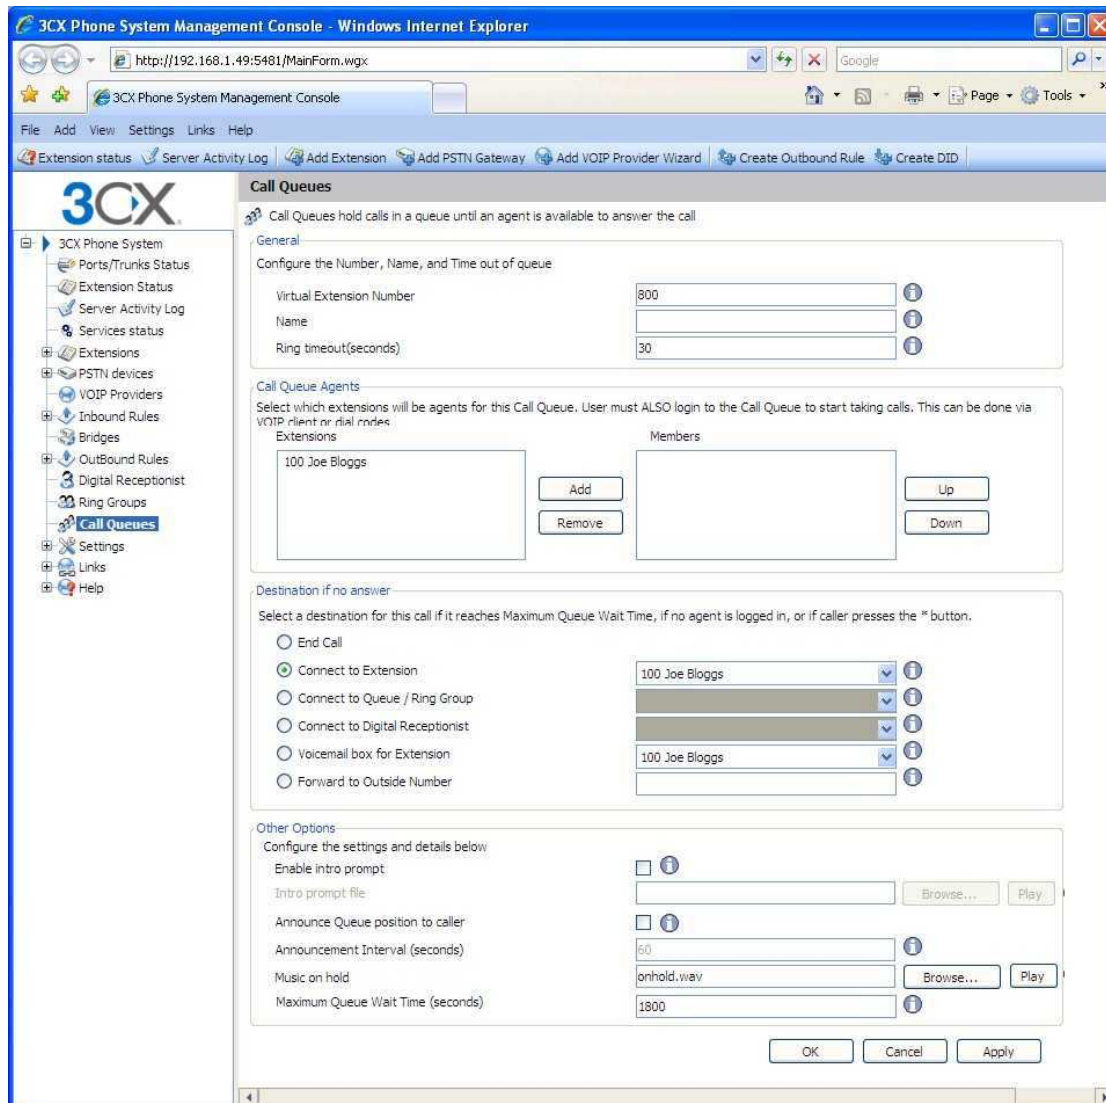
3CX Phone System Management Console - Windows Internet Explorer

http://192.168.1.49:5481/MainForm.wgx

Google

3CX Phone System Management Console

Page Tools

File Add View Settings Links Help

Extension status Server Activity Log Add Extension Add PSTN Gateway Add VOIP Provider Wizard Create Outbound Rule Create DID

3CX

3CX Phone System
Ports/Trunks Status
Extension Status
Server Activity Log
Services status
Extensions
PSTN devices
VOIP Providers
Inbound Rules
Bridges
OutBound Rules
Digital Receptionist
Ring Groups
Call Queues
Settings
Links
Help

Call Queues

Call Queues hold calls in a queue until an agent is available to answer the call

General

Configure the Number, Name, and Time out of queue

Virtual Extension Number 800

Name

Ring timeout(seconds) 30

Call Queue Agents

Select which extensions will be agents for this Call Queue. User must ALSO login to the Call Queue to start taking calls. This can be done via VOIP client or dial codes

Extensions

Members

100 Joe Bloggs

Add

Remove

Up

Down

Destination if no answer

Select a destination for this call if it reaches Maximum Queue Wait Time, if no agent is logged in, or if caller presses the * button.

End Call

Connect to Extension 100 Joe Bloggs

Connect to Queue / Ring Group

Connect to Digital Receptionist

Voicemail box for Extension 100 Joe Bloggs

Forward to Outside Number

Other Options

Configure the settings and details below

Enable intro prompt

Intro prompt file Browse... Play

Announce Queue position to caller

Announcement Interval (seconds) 60

Music on hold onhold.wav Browse... Play

Maximum Queue Wait Time (seconds) 1800

OK Cancel Apply